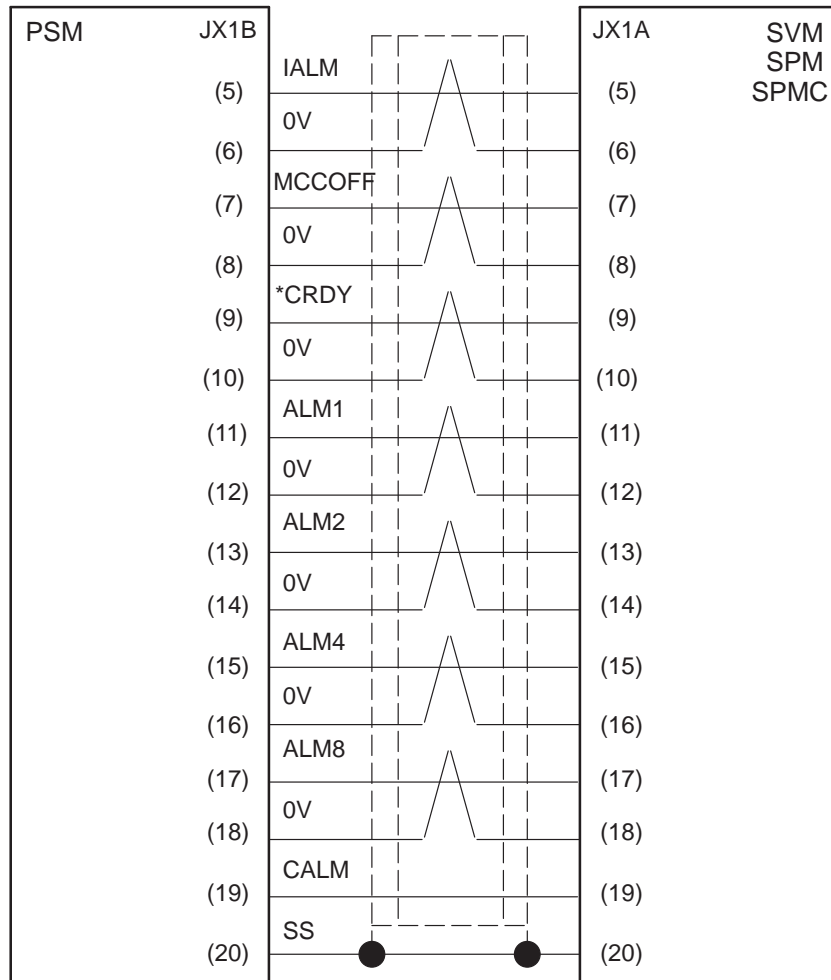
PSM JX1B

IALM
(5)
0V
(6)
MCCOFF
(7)
0V
(8)
*CRDY
(9)
0V
(10)
ALM1
(11)
0V
(12)
ALM2
(13)
0V
(14)
ALM4
(15)
0V
(16)
ALM8
(17)
0V
(18)
CALM
(19)
SS
(20)

JX1A SVM SPM SPMC

(5)
(6)
(7)
(8)
(9)
(10)
(11)
(12)
(13)
(14)
(15)
(16)
(17)
(18)
(19)
(20)